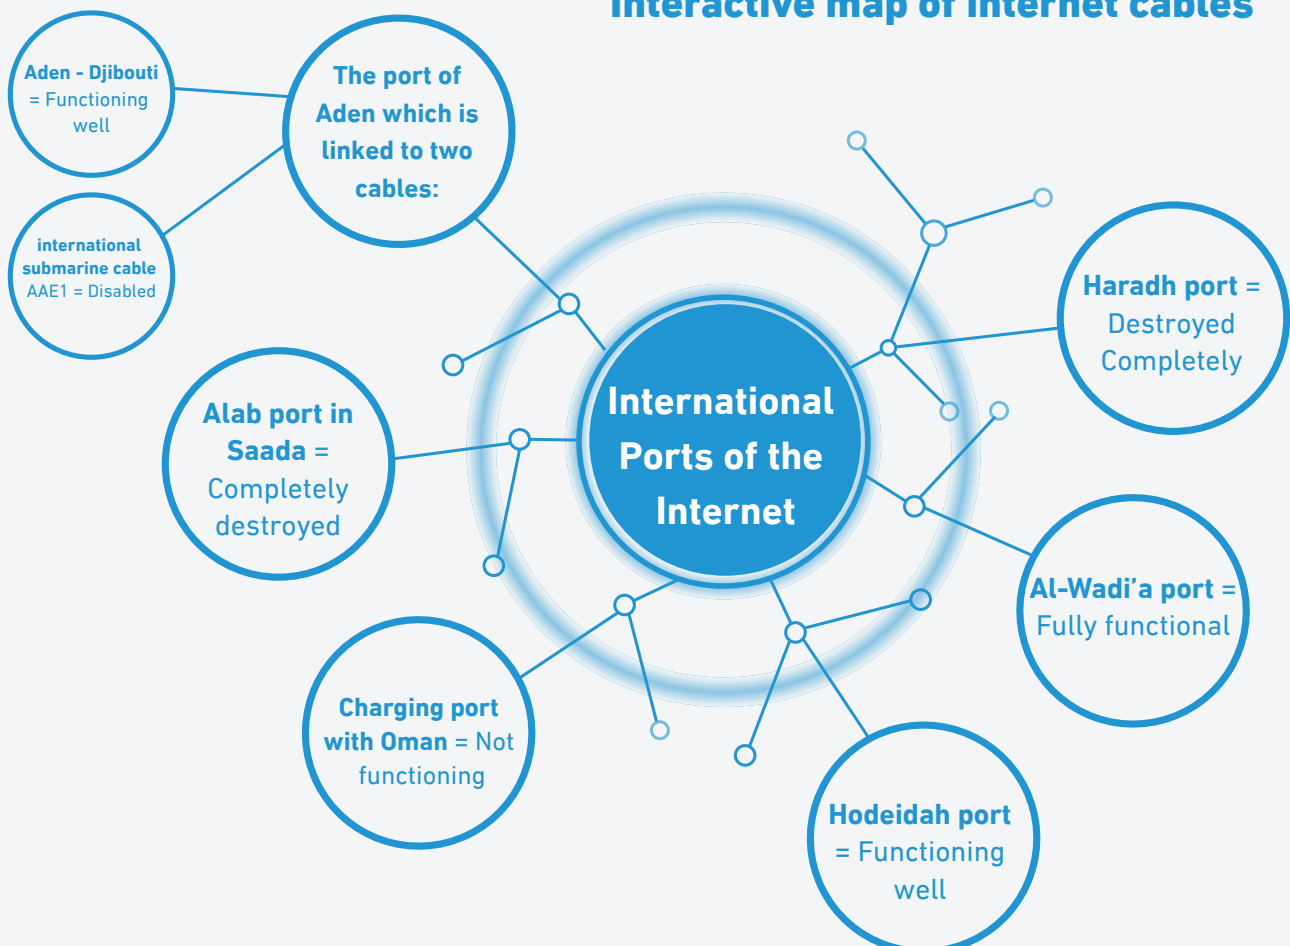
Interactive map of internet cables

Aden - Djibouti = Functioning well

The port of Aden which is linked to two cables:

international submarine cable AAE1 = Disabled

Haradh port = Destroyed Completely

International Ports of the Internet

Alab port in Saada = Completely destroyed

Al-Wadi'a port = Fully functional

Charging port with Oman = Not functioning

Hodeidah port = Functioning well